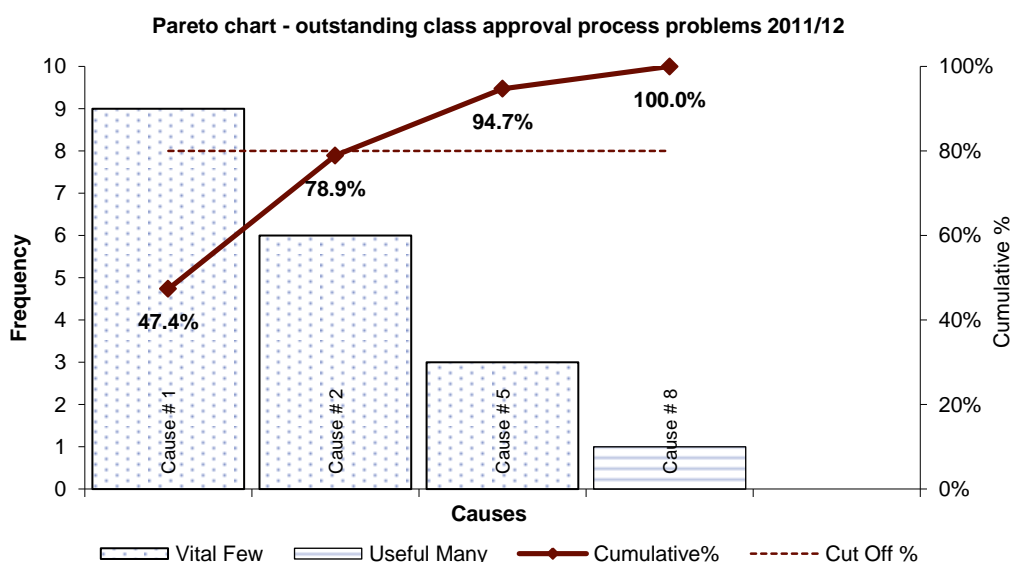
Pareto chart - outstanding class approval process problems 2011/12

10
9
8
7
6
5
4
3
2
1
0

Frequency

100%
80%
60%
40%
20%
0%

Cumulative %

47.4%
78.9%
94.7%
100.0%

Cause # 1
Cause # 2
Cause # 5
Cause # 8

Causes

Vital Few
Useful Many
Cumulative%
Cut Off %